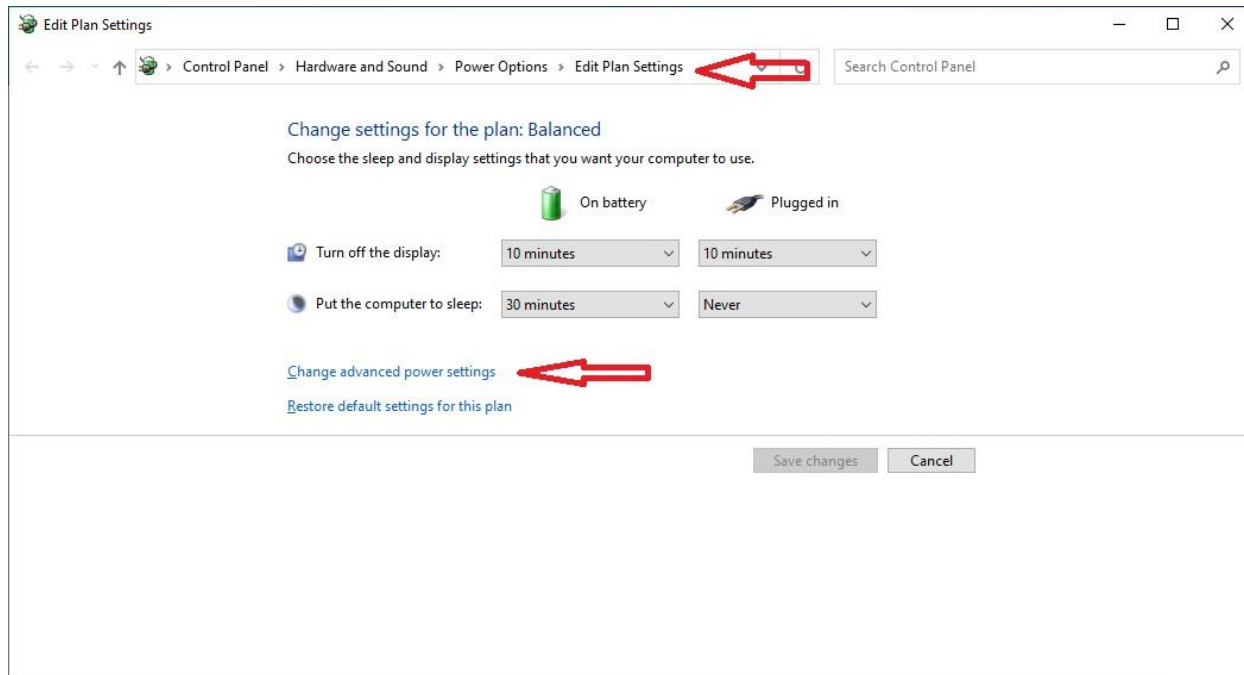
Edit Plan Settings

Control Panel > Hardware and Sound > Power Options > Edit Plan Settings

Search Control Panel

Change settings for the plan: Balanced

Choose the sleep and display settings that you want your computer to use.

| | On battery | Plugged in |
|---|---|---|
| Turn off the display: | 10 minutes | 10 minutes |
| Put the computer to sleep: | 30 minutes | Never |

Change advanced power settings

Restore default settings for this plan

Save changes Cancel